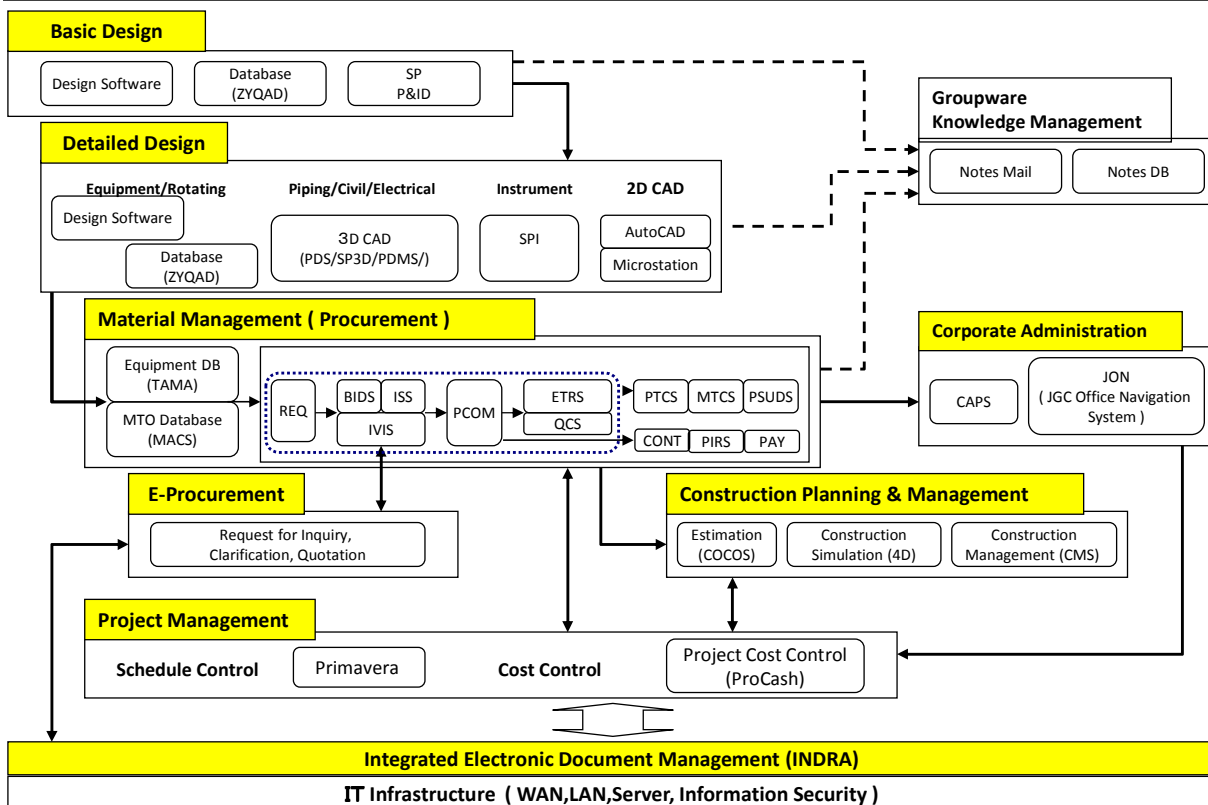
Basic Design

Design Software

Database (ZYQAD)

SP P&ID

Groupware Knowledge Management

Notes Mail

Notes DB

Detailed Design

Equipment/Rotating

Design Software

Database (ZYQAD)

Piping/Civil/Electrical

3D CAD (PDS/SP3D/PDMS/)

Instrument

SPI

2D CAD

AutoCAD

Microstation

Material Management ( Procurement )

Equipment DB (TAMA)

MTO Database (MACS)

REQ

BIDS

ISS

IVIS

PCOM

ETRS

QCS

PTCS

MTCS

PSUDS

CONT

PIRS

PAY

Corporate Administration

CAPS

JON ( JGC Office Navigation System )

E-Procurement

Request for Inquiry, Clarification, Quotation

Construction Planning & Management

Estimation (COCOS)

Construction Simulation (4D)

Construction Management (CMS)

Project Management

Schedule Control

Primavera

Cost Control

Project Cost Control (ProCash)

Integrated Electronic Document Management (INDRA)

IT Infrastructure ( WAN,LAN,Server, Information Security )